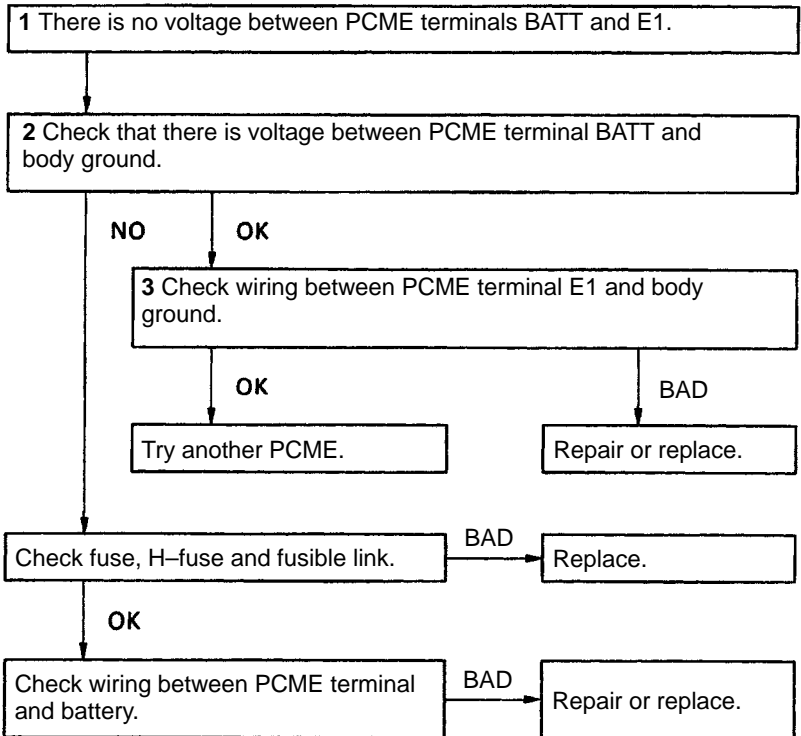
**1** There is no voltage between PCME terminals BATT and E1.

**2** Check that there is voltage between PCME terminal BATT and body ground.

NO

OK

**3** Check wiring between PCME terminal E1 and body ground.

OK

BAD

Try another PCME.

Repair or replace.

Check fuse, H–fuse and fusible link.

BAD

Replace.

OK

Check wiring between PCME terminal and battery.

BAD

Repair or replace.